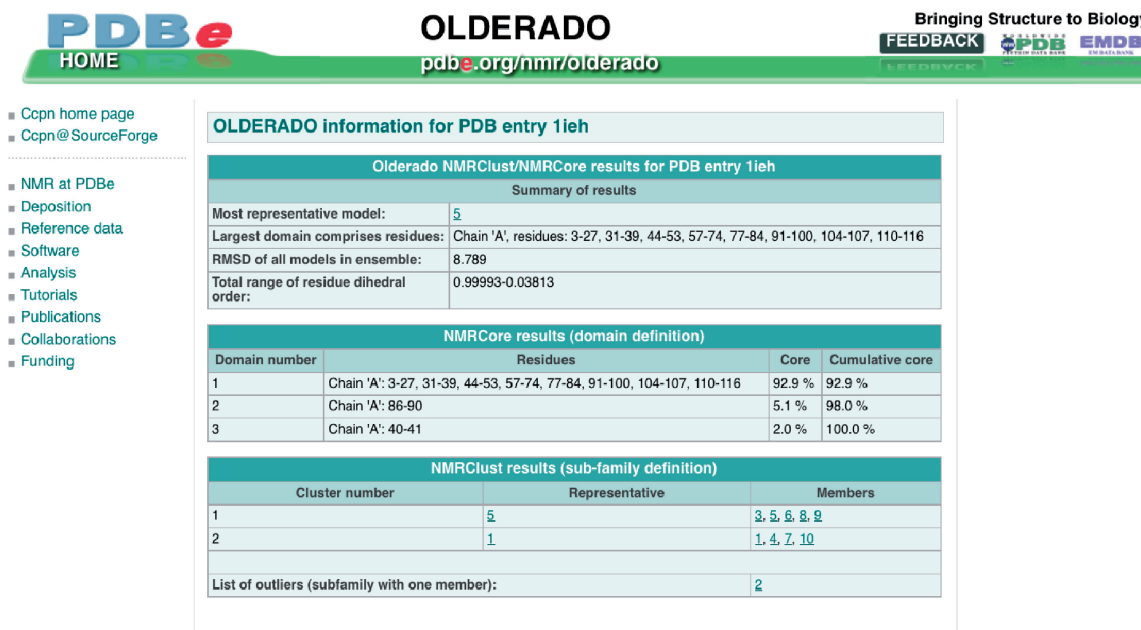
PDBe
HOME

OLDERADO
pdbe.org/nmr/olderado

Bringing Structure to Biolog
FEEDBACK
PDB
EMDB

Ccpn home page
Ccpn@SourceForge

NMR at PDBe
Deposition
Reference data
Software
Analysis
Tutorials
Publications
Collaborations
Funding

OLDERADO information for PDB entry 1ieh

Olderado NMRClust/NMRCore results for PDB entry 1ieh

Summary of results

| | |
|---|---|
| Most representative model: | 5 |
| Largest domain comprises residues: | Chain 'A', residues: 3-27, 31-39, 44-53, 57-74, 77-84, 91-100, 104-107, 110-116 |
| RMSD of all models in ensemble: | 8.789 |
| Total range of residue dihedral order: | 0.99993-0.03813 |

NMRCore results (domain definition)

| Domain number | Residues | Core | Cumulative core |
|---|---|---|---|
| 1 | Chain 'A': 3-27, 31-39, 44-53, 57-74, 77-84, 91-100, 104-107, 110-116 | 92.9 % | 92.9 % |
| 2 | Chain 'A': 86-90 | 5.1 % | 98.0 % |
| 3 | Chain 'A': 40-41 | 2.0 % | 100.0 % |

NMRClust results (sub-family definition)

| Cluster number | Representative | Members |
|---|---|---|
| 1 | 5 | 3, 5, 6, 8, 9 |
| 2 | 1 | 1, 4, 7, 10 |
| List of outliers (subfamily with one member): | | 2 |